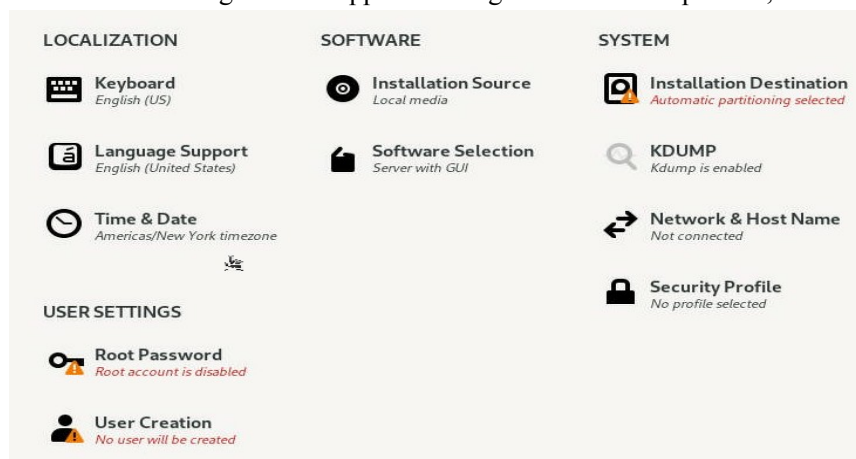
LOCALIZATION

Keyboard
English (US)

Language Support
English (United States)

Time & Date
Americas/New York timezone

USER SETTINGS

Root Password
Root account is disabled

User Creation
No user will be created

SOFTWARE

Installation Source
Local media

Software Selection
Server with GUI

SYSTEM

Installation Destination
Automatic partitioning selected

KDUMP
Kdump is enabled

Network & Host Name
Not connected

Security Profile
No profile selected